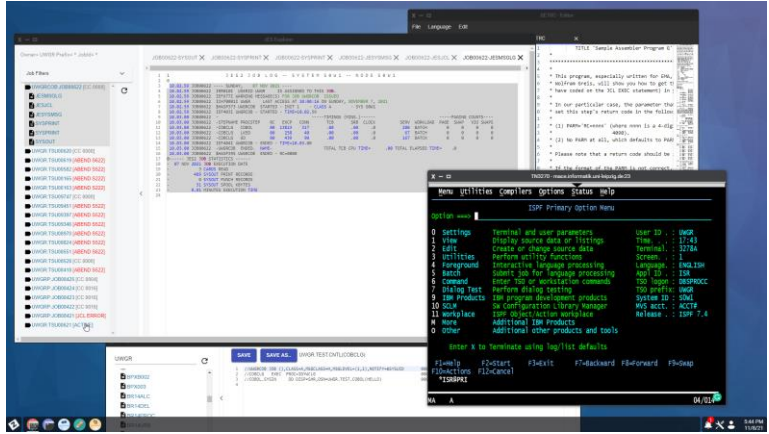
Owner=UWGR Prefix=* JobId=*

Job Filters

UWGR038 JOB00622 (CC 0000)
JESMSGLG
JESJCL
JESYSMSG
SYSPRINT
SYSOUT

JOB00622-SYSOUT JOB00622-SYSPRINT JOB00622-SYSPRINT JOB00622-JESYSMSG JOB00622-JESJCL JOB00622-JESMSGLG

J E S 2 J O B L O G -- S Y S T E M S 0 W 1 -- N O D E S 0 W 1

File Language Edit

TITLE 'Sample Assembler Program E

This program, especially written for EHA,
Wolfram Greis, will show you how to get t
have coded on the JCL EXEC statement) in

In our particular case, the parameter tha
set this step's return code in the follo

1) PARM='RC=nnnn' (where nnnn is a 4-dig
4095).
2) No PARM at all, which defaults to PARM

Please note that a return code should be

TN3270 - mvsce.informatik.uni-leipzig.de:23

Menu Utilities Compilers Options Status Help

ISPF Primary Option Menu

Option ===>

0 Settings Terminal and user parameters User ID . : UWGR
1 View Display source data or listings Time. . . : 17:43
2 Edit Create or change source data Terminal. : 3278A
3 Utilities Perform utility functions Screen. . : 1
4 Foreground Interactive language processing Language. : ENGLISH
5 Batch Submit job for language processing Appl ID . : ISR
6 Command Enter TSO or Workstation commands TSO logon : DBSPROCC
7 Dialog Test Perform dialog testing TSO prefix: UWGR
9 IBM Products IBM program development products System ID : S0W1
10 SCLM SW Configuration Library Manager MVS acct. : ACCT#
11 Workplace ISPF Object/Action Workplace Release . : ISPF 7.4
M More Additional IBM Products
0 Other Additional other products and tools

Enter X to Terminate using log/list defaults

F1=Help F2=Start F3=Exit F7=Backward F8=Forward F9=Swap
F10=Actions F12=Cancel
*ISRAPRI

MA A 04/014

UWGR

SAVE SAVE AS... UWGR.TEST.CNTL(COBOL0)

5:44 PM